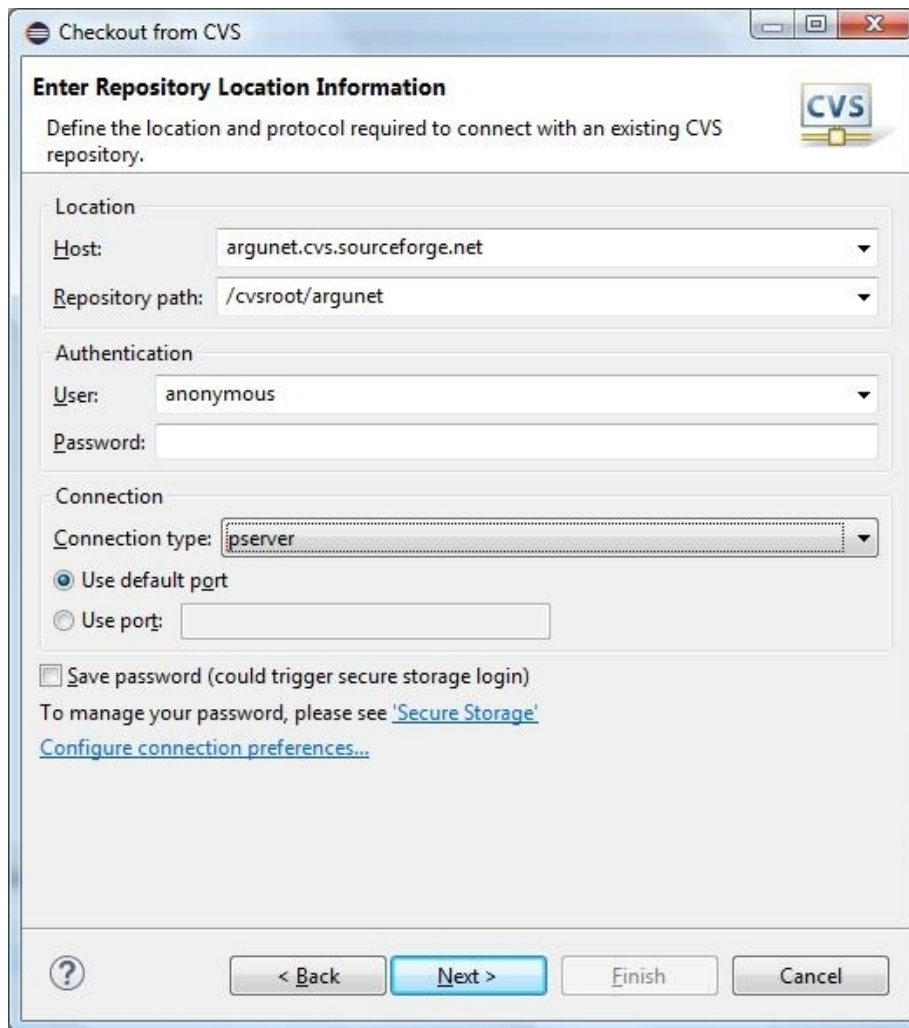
Checkout from CVS

Enter Repository Location Information

Define the location and protocol required to connect with an existing CVS repository.

CVS

Location

Host: argunet.cvs.sourceforge.net

Repository path: /cvsroot/argunet

Authentication

User: anonymous

Password:

Connection

Connection type: pserver

Use default port

Use port:

Save password (could trigger secure storage login)

To manage your password, please see 'Secure Storage'

Configure connection preferences...

< Back

Next >

Finish

Cancel